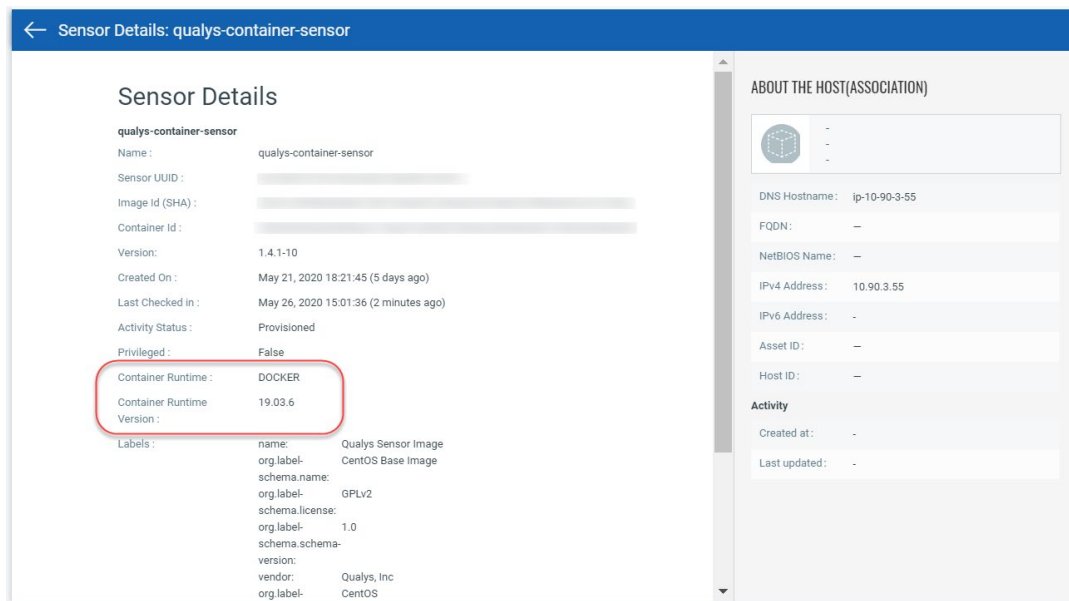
← Sensor Details: qualys-container-sensor

Sensor Details

qualys-container-sensor

| | |
|---|---|
| Name : | qualys-container-sensor |
| Sensor UUID : | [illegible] |
| Image Id (SHA) : | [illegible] |
| Container Id : | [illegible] |
| Version: | 1.4.1-10 |
| Created On : | May 21, 2020 18:21:45 (5 days ago) |
| Last Checked in : | May 26, 2020 15:01:36 (2 minutes ago) |
| Activity Status : | Provisioned |
| Privileged : | False |
| Container Runtime : | DOCKER |
| Container Runtime Version : | 19.03.6 |
| Labels : | name: Qualys Sensor Image<br>org.label-schema.name: CentOS Base Image<br>org.label-schema.license: GPLv2<br>org.label-schema.schema-version: 1.0<br>vendor: Qualys, Inc<br>org.label- CentOS |

ABOUT THE HOST(ASSOCIATION)

-
-
-

| | |
|---|---|
| DNS Hostname: | ip-10-90-3-55 |
| FQDN: | – |
| NetBIOS Name: | – |
| IPv4 Address: | 10.90.3.55 |
| IPv6 Address: | - |
| Asset ID: | – |
| Host ID: | – |

Activity

| | |
|---|---|
| Created at: | - |
| Last updated: | - |